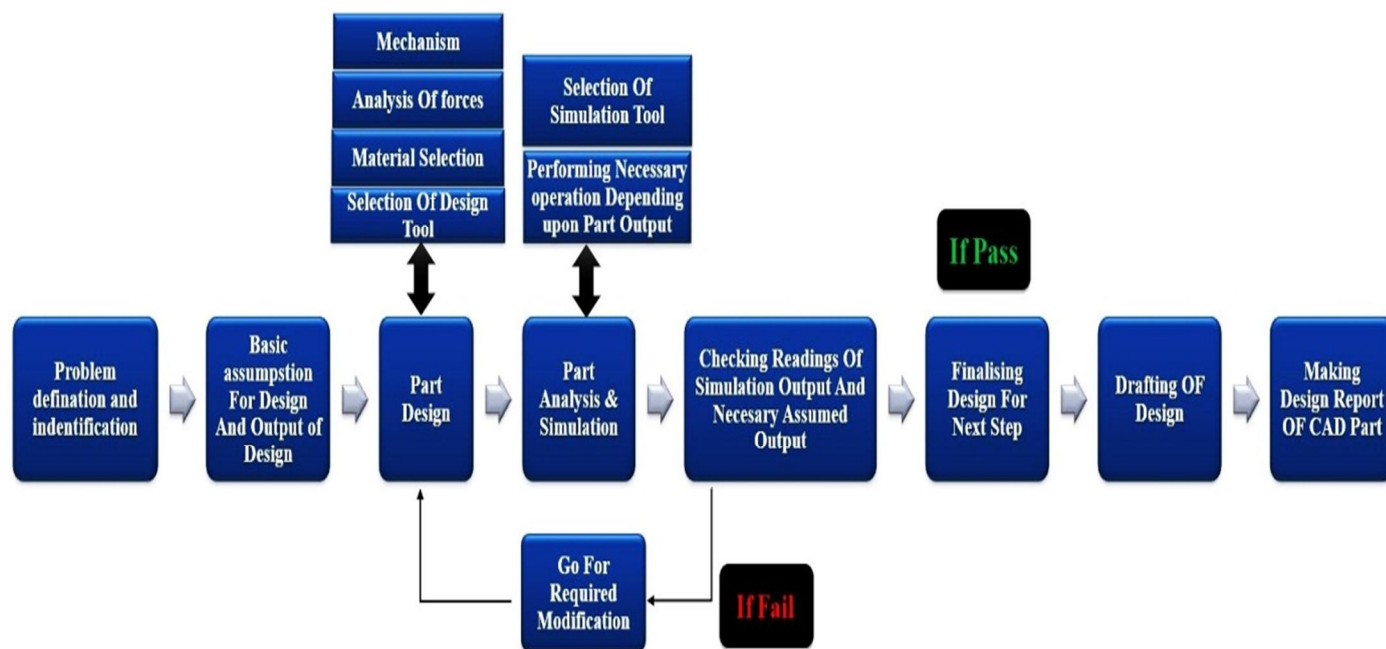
Mechanism

Analysis Of forces

Material Selection

Selection Of Design Tool

Selection Of Simulation Tool

Performing Necessary operation Depending upon Part Output

If Pass

Problem defination and indentification

Basic assumpstion For Design And Output of Design

Part Design

Part Analysis & Simulation

Checking Readings Of Simulation Output And Necesary Assumed Output

Finalising Design For Next Step

Drafting OF Design

Making Design Report OF CAD Part

Go For Required Modification

If Fail